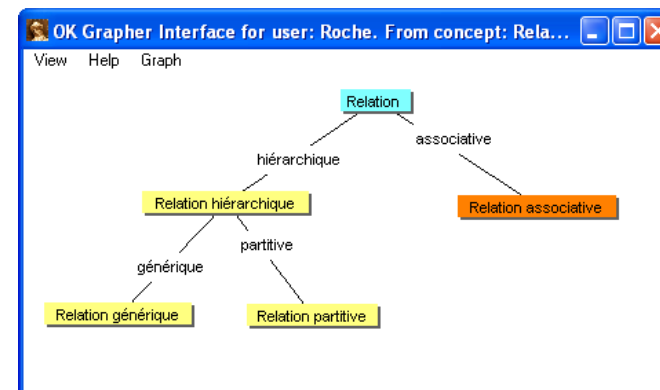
OK Grapher Interface for user: Roche. From concept: Rela...

View Help Graph

Relation

hiérarchique

associative

Relation hiérarchique

Relation associative

générique

partitive

Relation générique

Relation partitive